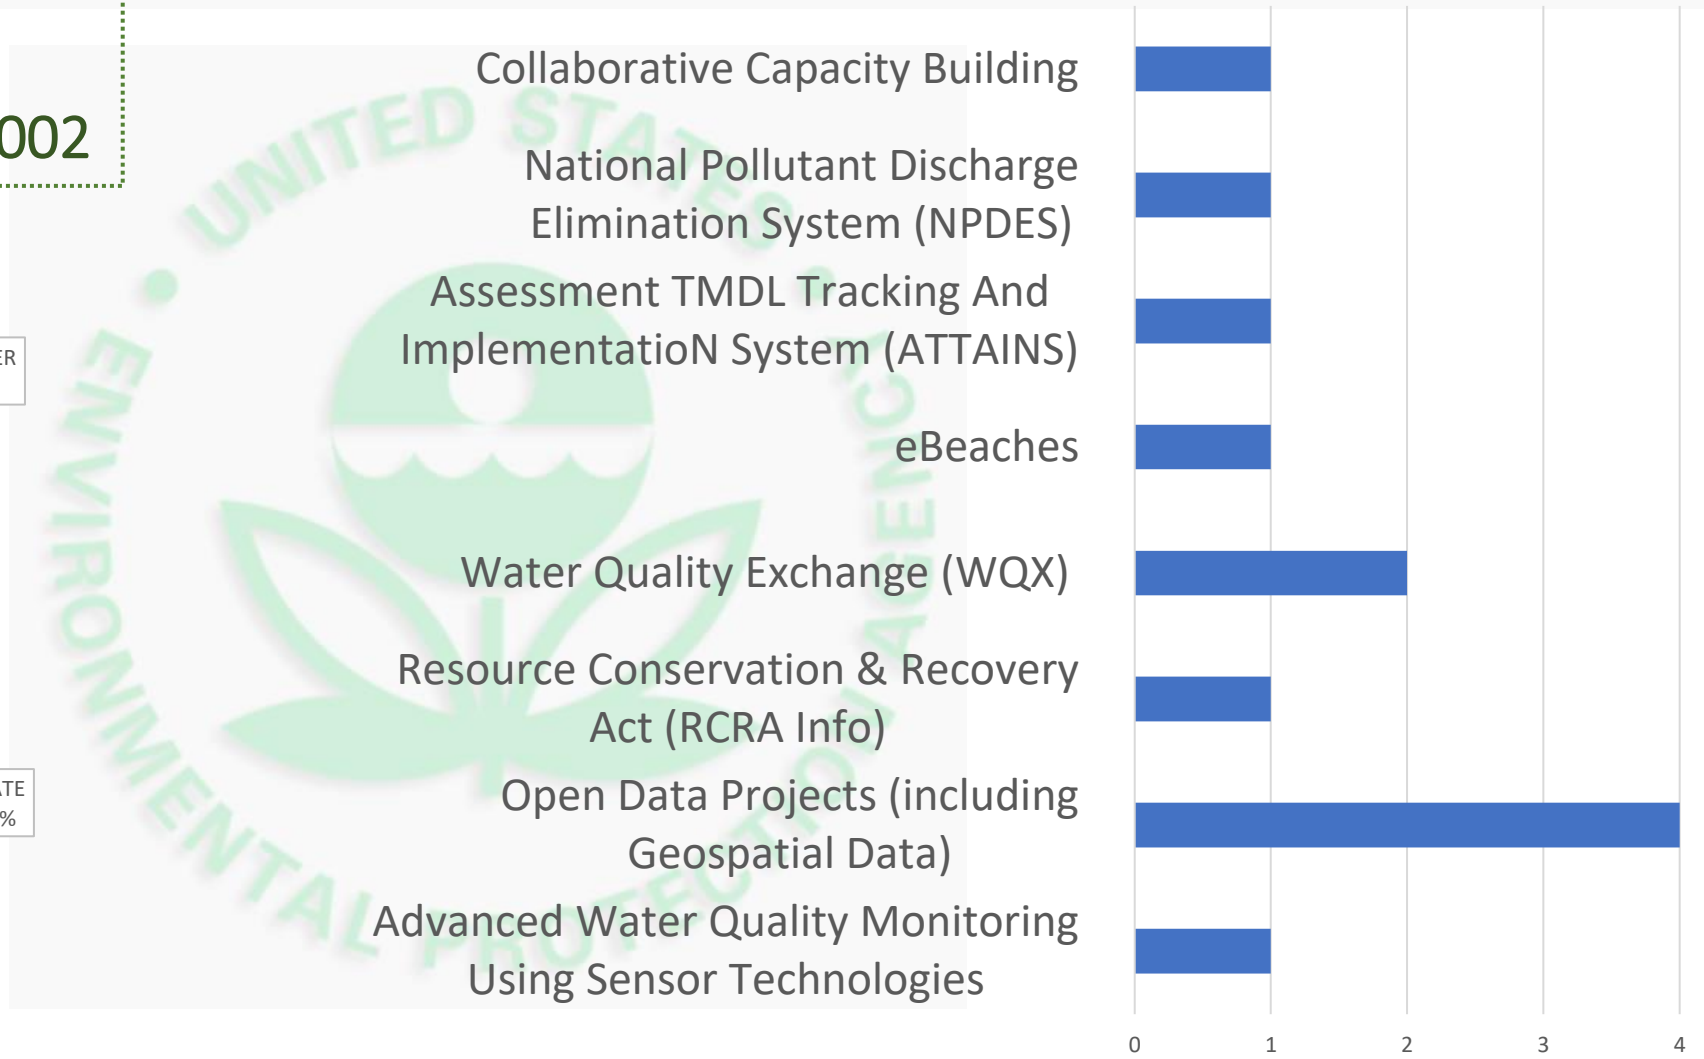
002

ER

TE
%

UNITED STATES ENVIRONMENTAL PROTECTION AGENCY

Collaborative Capacity Building

National Pollutant Discharge Elimination System (NPDES)

Assessment TMDL Tracking And ImplementatioN System (ATTAINS)

eBeaches

Water Quality Exchange (WQX)

Resource Conservation & Recovery Act (RCRA Info)

Open Data Projects (including Geospatial Data)

Advanced Water Quality Monitoring Using Sensor Technologies

0 1 2 3 4